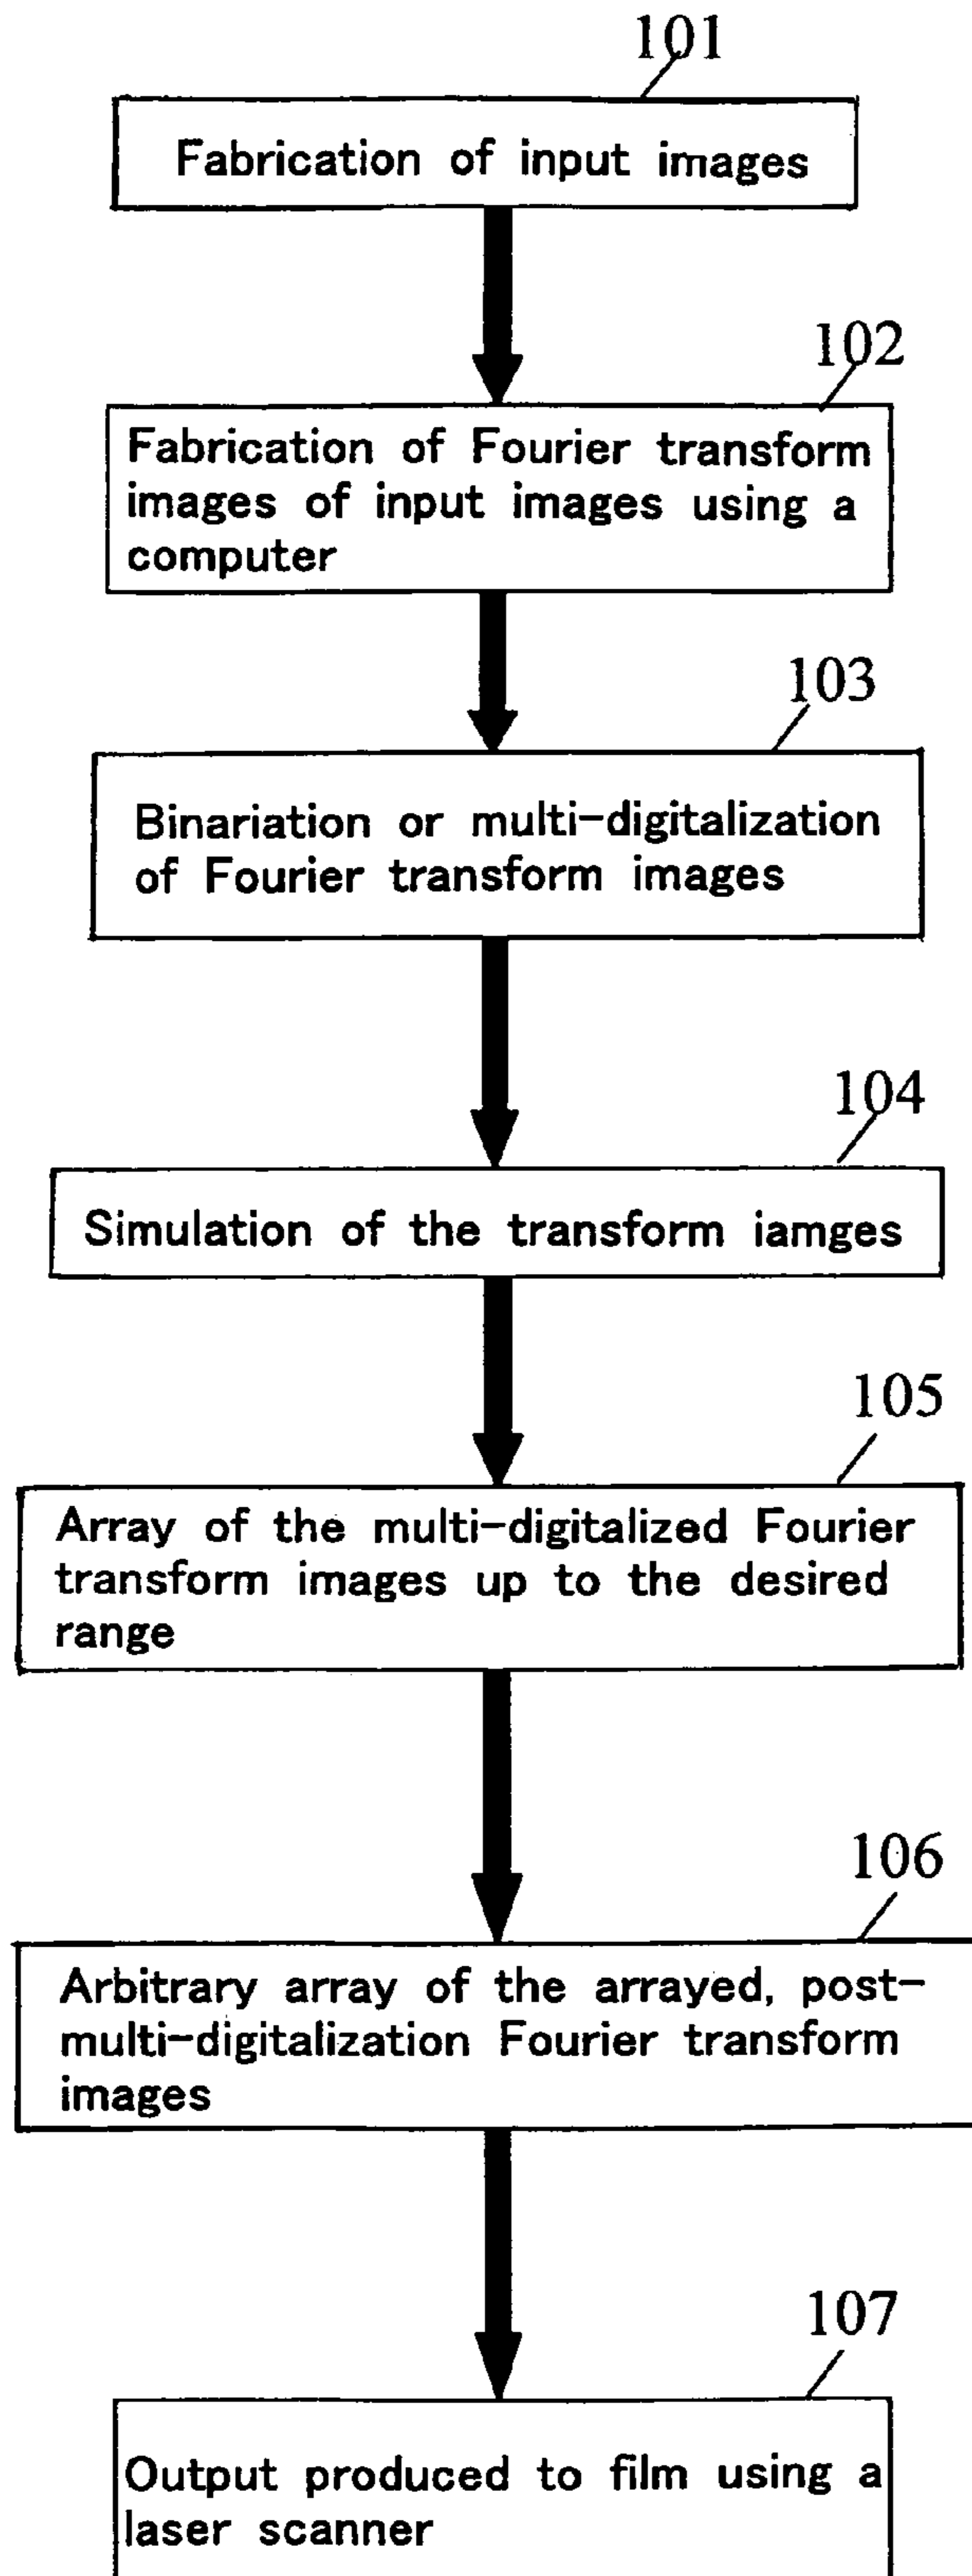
101

Fabrication of input images

102

Fabrication of Fourier transform images of input images using a computer

103

Binariation or multi-digitalization of Fourier transform images

104

Simulation of the transform iamges

105

Array of the multi-digitalized Fourier transform images up to the desired range

106

Arbitrary array of the arrayed, post-multi-digitalization Fourier transform images

107

Output produced to film using a laser scanner